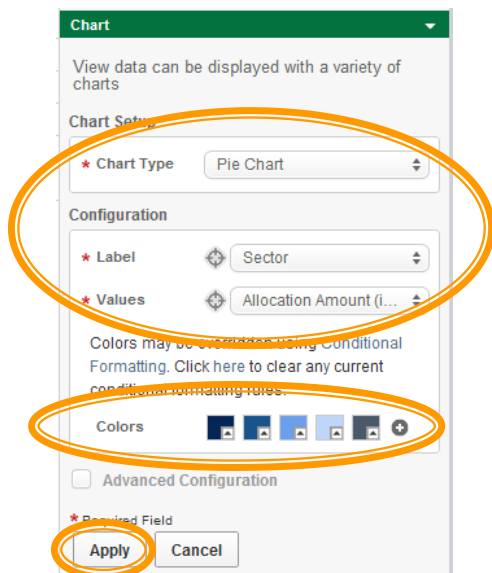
Chart

View data can be displayed with a variety of charts

Chart Setup

* Chart Type Pie Chart

Configuration

* Label Sector

* Values Allocation Amount (i...

Colors may be overridden using Conditional Formatting. Click here to clear any current conditional formatting rules.

Colors

Advanced Configuration

* Required Field

Apply Cancel